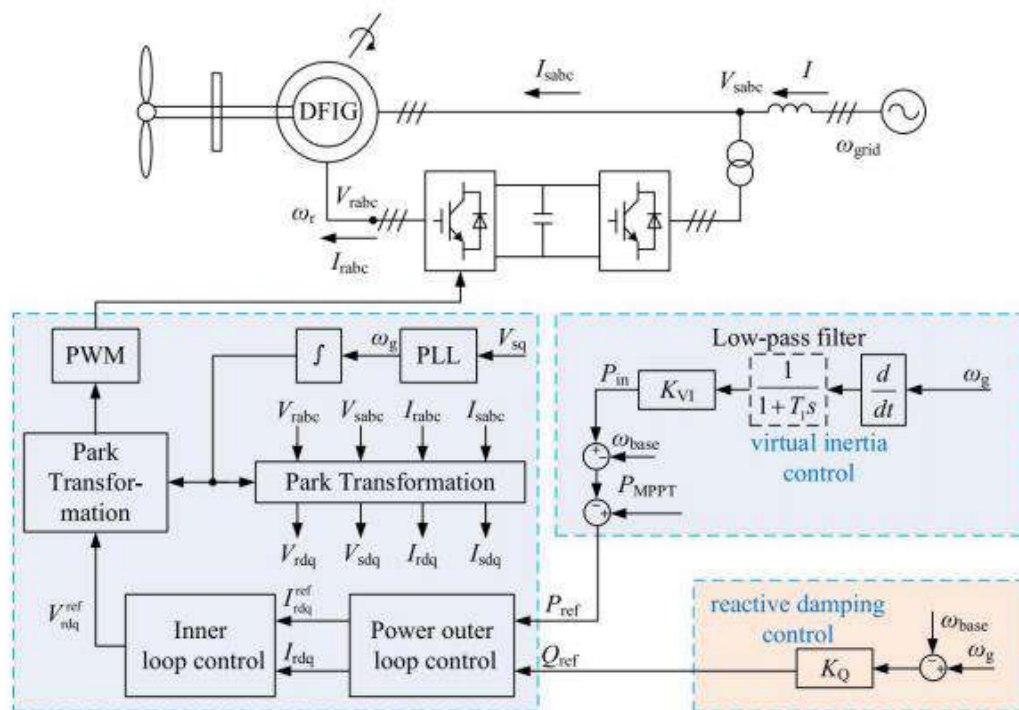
DFIG

$I_{sabc}$

$V_{sabc}$

$I$

$\omega_{grid}$

$\omega_r$

$V_{rabc}$

$I_{rabc}$

PWM

$\int$

$\omega_g$

PLL

$V_{sq}$

Low-pass filter

$P_{in}$

$K_{VI}$

$\frac{1}{1+T_i s}$

$\frac{d}{dt}$

$\omega_g$

virtual inertia control

$\omega_{base}$

$P_{MPPT}$

$V_{rabc}$ $V_{sabc}$ $I_{rabc}$ $I_{sabc}$

Park Transformation

Park Transformation

$V_{rdq}$ $V_{sdq}$ $I_{rdq}$ $I_{sdq}$

$V_{rdq}^{ref}$

$I_{rdq}^{ref}$

$I_{rdq}$

Inner loop control

Power outer loop control

$P_{ref}$

$Q_{ref}$

reactive damping control

$K_Q$

$\omega_{base}$

$\omega_g$